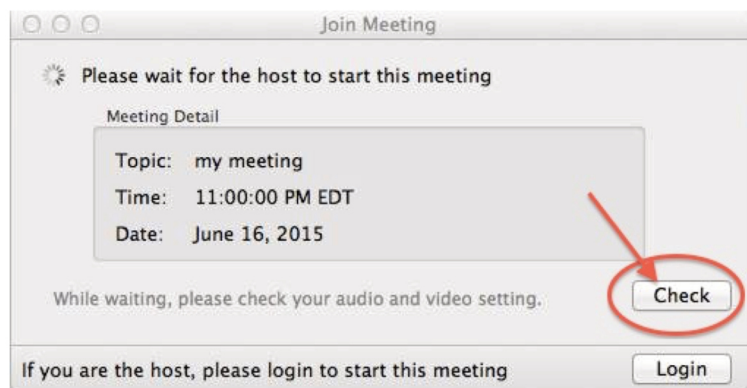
Join Meeting

Please wait for the host to start this meeting

Meeting Detail

Topic: my meeting

Time: 11:00:00 PM EDT

Date: June 16, 2015

While waiting, please check your audio and video setting.

Check

If you are the host, please login to start this meeting

Login